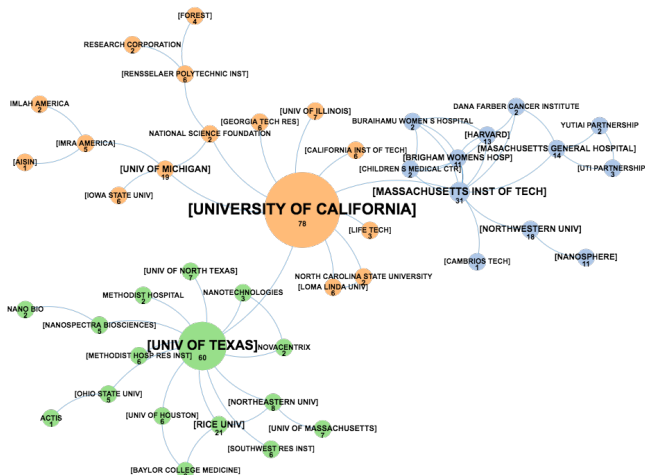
[FOREST]
4

RESEARCH CORPORATION
2

[RENSSELAER POLYTECHNIC INST]
6

IMLAH AMERICA
2

[IMRA AMERICA]
5

[AISIN]
1

NATIONAL SCIENCE FOUNDATION
2

[GEORGIA TECH RES]
2

[UNIV OF ILLINOIS]
7

[CALIFORNIA INST OF TECH]
6

[UNIV OF MICHIGAN]
19

[IOWA STATE UNIV]
6

[UNIVERSITY OF CALIFORNIA]
78

[LIFE TECH]
3

NORTH CAROLINA STATE UNIVERSITY
[LOMA LINDA UNIV]
6

DANA FARBER CANCER INSTITUTE
2

BURAIHAMU WOMEN S HOSPITAL
2

YUTIAI PARTNERSHIP
2

[HARVARD]
13

[MASSACHUSETTS GENERAL HOSPITAL]
14

[BRIGHAM WOMENS HOSP]
11

[CHILDREN S MEDICAL CTR]
2

[UTI PARTNERSHIP]
3

[MASSACHUSETTS INST OF TECH]
31

[NORTHWESTERN UNIV]
10

[CAMBRIOS TECH]
1

[NANOSPHERE]
11

[UNIV OF NORTH TEXAS]
7

METHODIST HOSPITAL
2

NANOTECHNOLOGIES
3

NANO BIO
2

[NANOSPECTRA BIOSCIENCES]
5

[UNIV OF TEXAS]
60

NOVACENTRIX
2

[METHODIST HOSP RES INST]
6

[OHIO STATE UNIV]
5

ACTIS
1

[UNIV OF HOUSTON]
6

[RICE UNIV]
21

[NORTHEASTERN UNIV]
8

[UNIV OF MASSACHUSETTS]
7

[SOUTHWEST RES INST]
6

[BAYLOR COLLEGE MEDICINE]